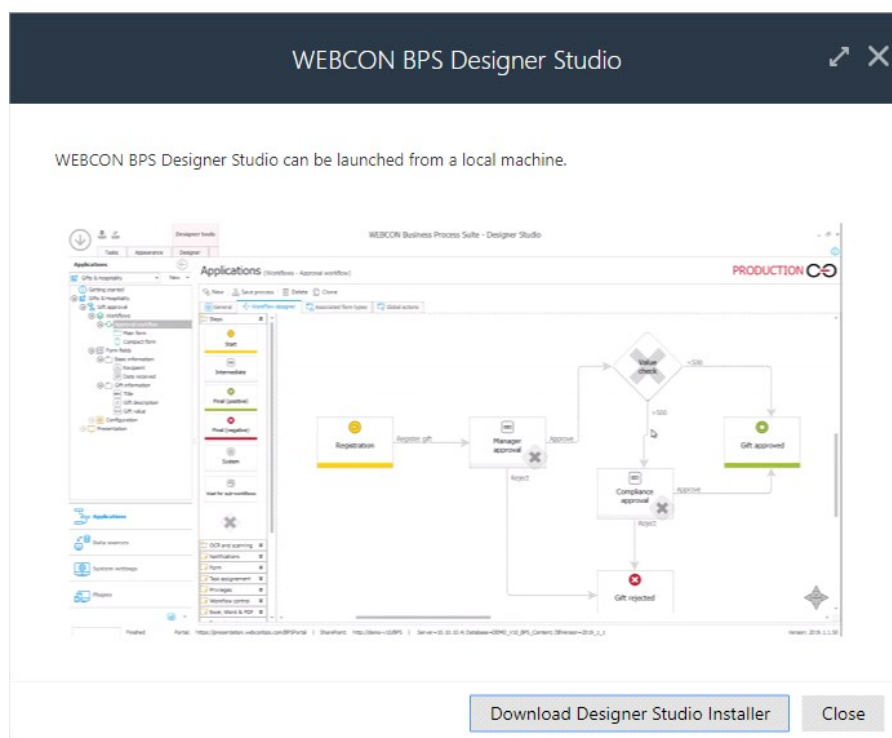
WEBCON BPS Designer Studio

WEBCON BPS Designer Studio can be launched from a local machine.

Designer tools

Tasks Appearance Designer

WEBCON Business Process Suite - Designer Studio

Applications

Gifts & Hospitality New

Getting started
Gifts & Hospitality
Gift approval
Workflows
Approval workflow
Main form
Compact form
Form fields
Basic information
Recipient
Date received
Gift information
Title
Gift description
Gift value
Configuration
Presentation

Applications (Workflows - Approval workflow)

PRODUCTION

New Save process Delete Clone

General Workflow designer Associated form types Global actions

Steps

Start

Intermediate

Final (positive)

Final (negative)

System

Start for sub workflows

OCR and scanning
Notifications
Form
Task assignment
Privileges
Workflow control
Excel, Word & PDF

Applications

Data sources

System settings

Plugins

Registration

Register gift

Manager approval

Approve

Reject

Value check

>500

<500

Compliance approval

Approve

Reject

Gift approved

Gift rejected

Finished Portal: https://presentation.webcontips.com/BPSPortal | SharePoint: http://demo-13/BPS | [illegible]

Version: 2019.1.1.30

Download Designer Studio Installer

Close